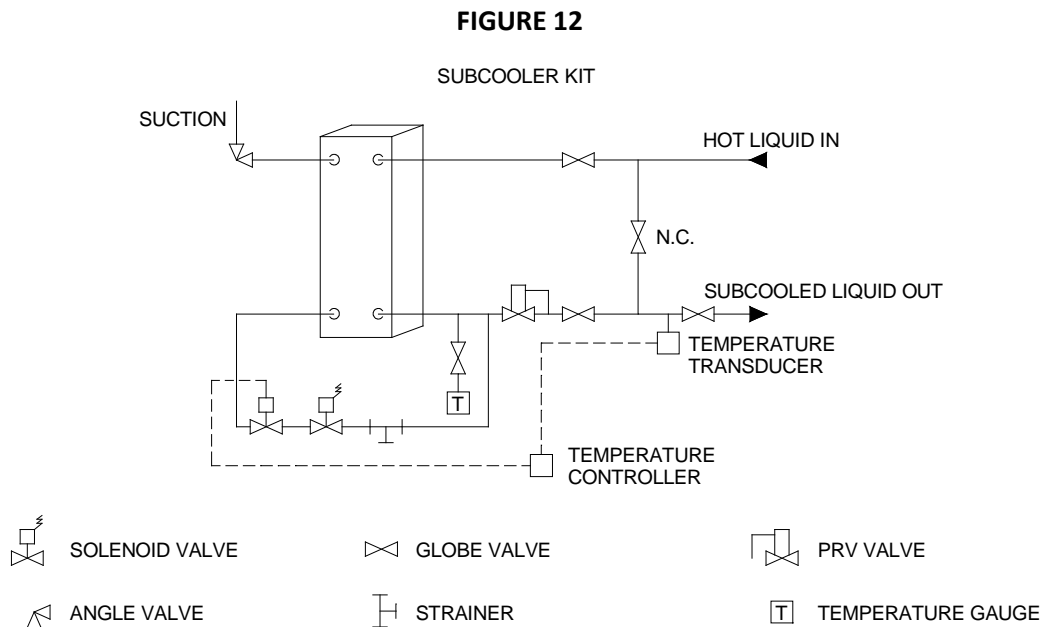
FIGURE 12

SUBCOOLER KIT

SUCTION

HOT LIQUID IN

N.C.

SUBCOOLED LIQUID OUT

TEMPERATURE TRANSDUCER

T

TEMPERATURE CONTROLLER

SOLENOID VALVE

GLOBE VALVE

PRV VALVE

ANGLE VALVE

STRAINER

T TEMPERATURE GAUGE